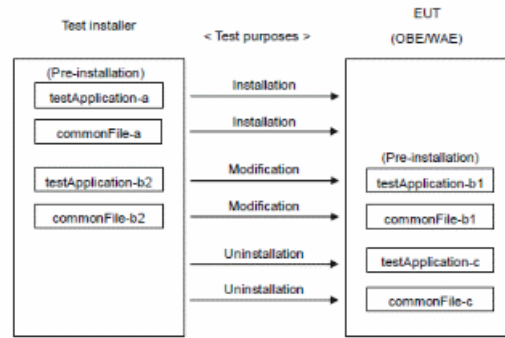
Test installer

< Test purposes >

EUT
(OBE/WAE)

(Pre-installation)
testApplication-a
commonFile-a
testApplication-b2
commonFile-b2

Installation
Installation
Modification
Modification
Uninstallation
Uninstallation

(Pre-installation)
testApplication-b1
commonFile-b1
testApplication-c
commonFile-c